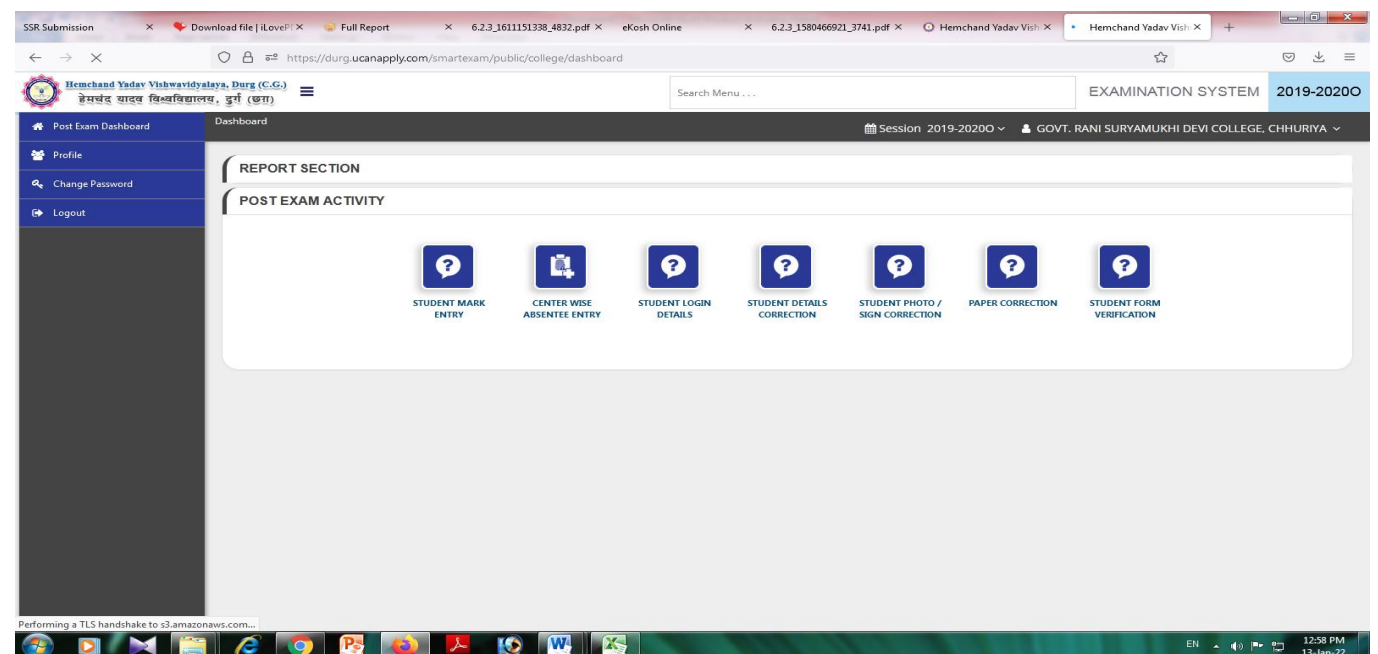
SSR Submission × Download file | iLovePDF × Full Report × 6.2.3_1611151338_4832.pdf × eKosh Online × 6.2.3_1580466921_3741.pdf × Hemchand Yadav Vish × Hemchand Yadav Vish × +

https://durg.ucanapply.com/smartexam/public/college/dashboard

Hemchand Yadav Vishwavidyalaya, Durg (C.G.)
हेमचंद यादव विश्वविद्यालय, दुर्ग (छ.ग.)

Search Menu...

EXAMINATION SYSTEM 2019-2020O

Post Exam Dashboard
Profile
Change Password
Logout

Dashboard

Session 2019-2020O
GOVT. RANI SURYAMUKHI DEVI COLLEGE, CHHURIYA

REPORT SECTION

POST EXAM ACTIVITY

STUDENT MARK ENTRY
CENTER WISE ABSENTEE ENTRY
STUDENT LOGIN DETAILS
STUDENT DETAILS CORRECTION
STUDENT PHOTO / SIGN CORRECTION
PAPER CORRECTION
STUDENT FORM VERIFICATION

Performing a TLS handshake to s3.amazonaws.com...

EN 12:58 PM 13-Jan-22